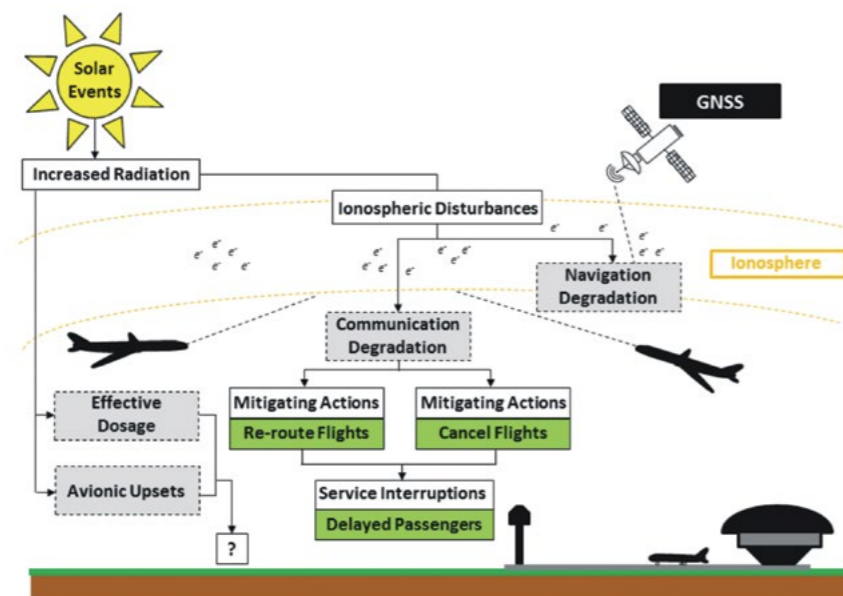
Solar Events

GNSS

Increased Radiation

Ionospheric Disturbances

Ionosphere

Navigation Degradation

Communication Degradation

Effective Dosage

Mitigating Actions

Re-route Flights

Mitigating Actions

Cancel Flights

Avionic Upsets

Service Interruptions

Delayed Passengers

?